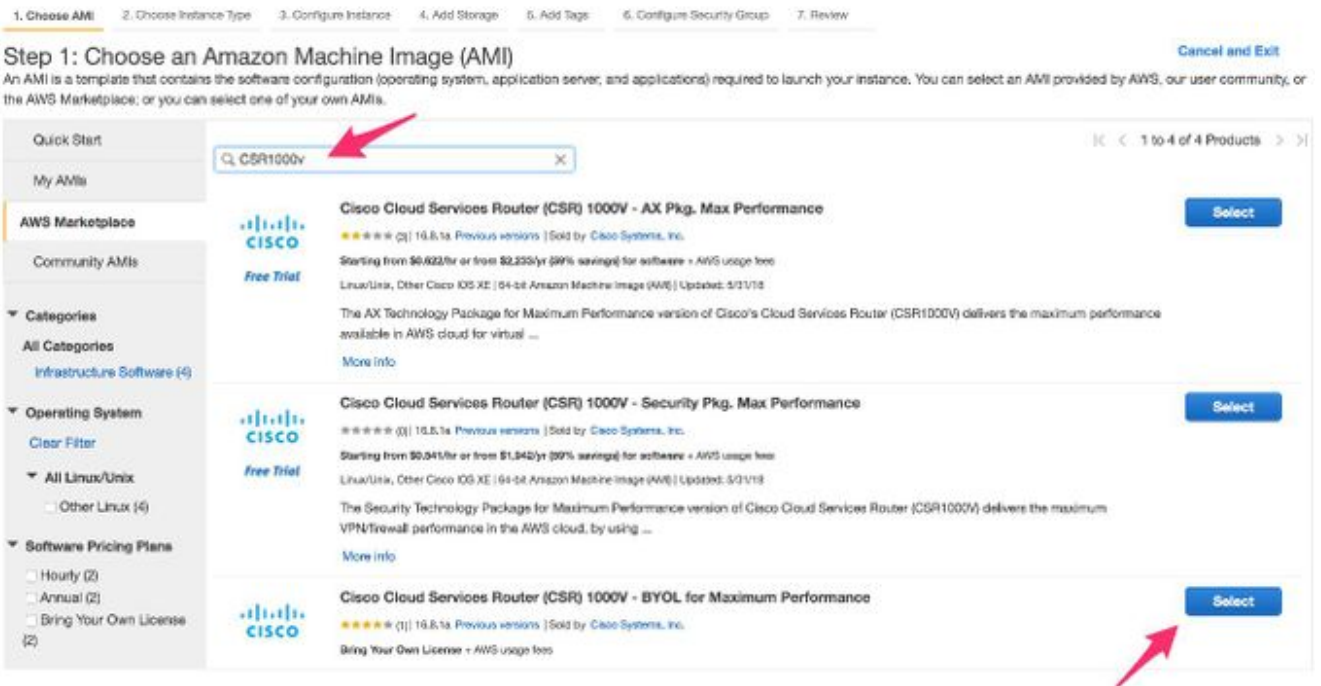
1. Choose AMI 2. Choose Instance Type 3. Configure Instance 4. Add Storage 5. Add Tags 6. Configure Security Group 7. Review

Step 1: Choose an Amazon Machine Image (AMI)

Cancel and Exit

An AMI is a template that contains the software configuration (operating system, application server, and applications) required to launch your instance. You can select an AMI provided by AWS, our user community, or the AWS Marketplace; or you can select one of your own AMIs.

Quick Start

My AMIs

AWS Marketplace

Community AMIs

Categories

All Categories

Infrastructure Software (4)

Operating System

Clear Filter

All Linux/Unix

Other Linux (4)

Software Pricing Plans

Hourly (2)

Annual (2)

Bring Your Own License (2)

CSR1000v

1 to 4 of 4 Products

Cisco Cloud Services Router (CSR) 1000V - AX Pkg. Max Performance

Free Trial

(3) | 16.8.1a Previous versions | Sold by Cisco Systems, Inc.

Starting from $0.622/hr or from $2,233/yr (59% savings) for software + AWS usage fees

Linux/Unix, Other Cisco IOS XE | 64-bit Amazon Machine Image (AMI) | Updated: 5/31/18

The AX Technology Package for Maximum Performance version of Cisco's Cloud Services Router (CSR1000V) delivers the maximum performance available in AWS cloud for virtual ...

More info

Select

Cisco Cloud Services Router (CSR) 1000V - Security Pkg. Max Performance

Free Trial

(0) | 16.8.1a Previous versions | Sold by Cisco Systems, Inc.

Starting from $0.341/hr or from $1,942/yr (59% savings) for software + AWS usage fees

Linux/Unix, Other Cisco IOS XE | 64-bit Amazon Machine Image (AMI) | Updated: 5/31/18

The Security Technology Package for Maximum Performance version of Cisco Cloud Services Router (CSR1000V) delivers the maximum VPN/firewall performance in the AWS cloud, by using ...

More info

Select

Cisco Cloud Services Router (CSR) 1000V - BYOL for Maximum Performance

(1) | 16.8.1a Previous versions | Sold by Cisco Systems, Inc.

Bring Your Own License + AWS usage fees

Select